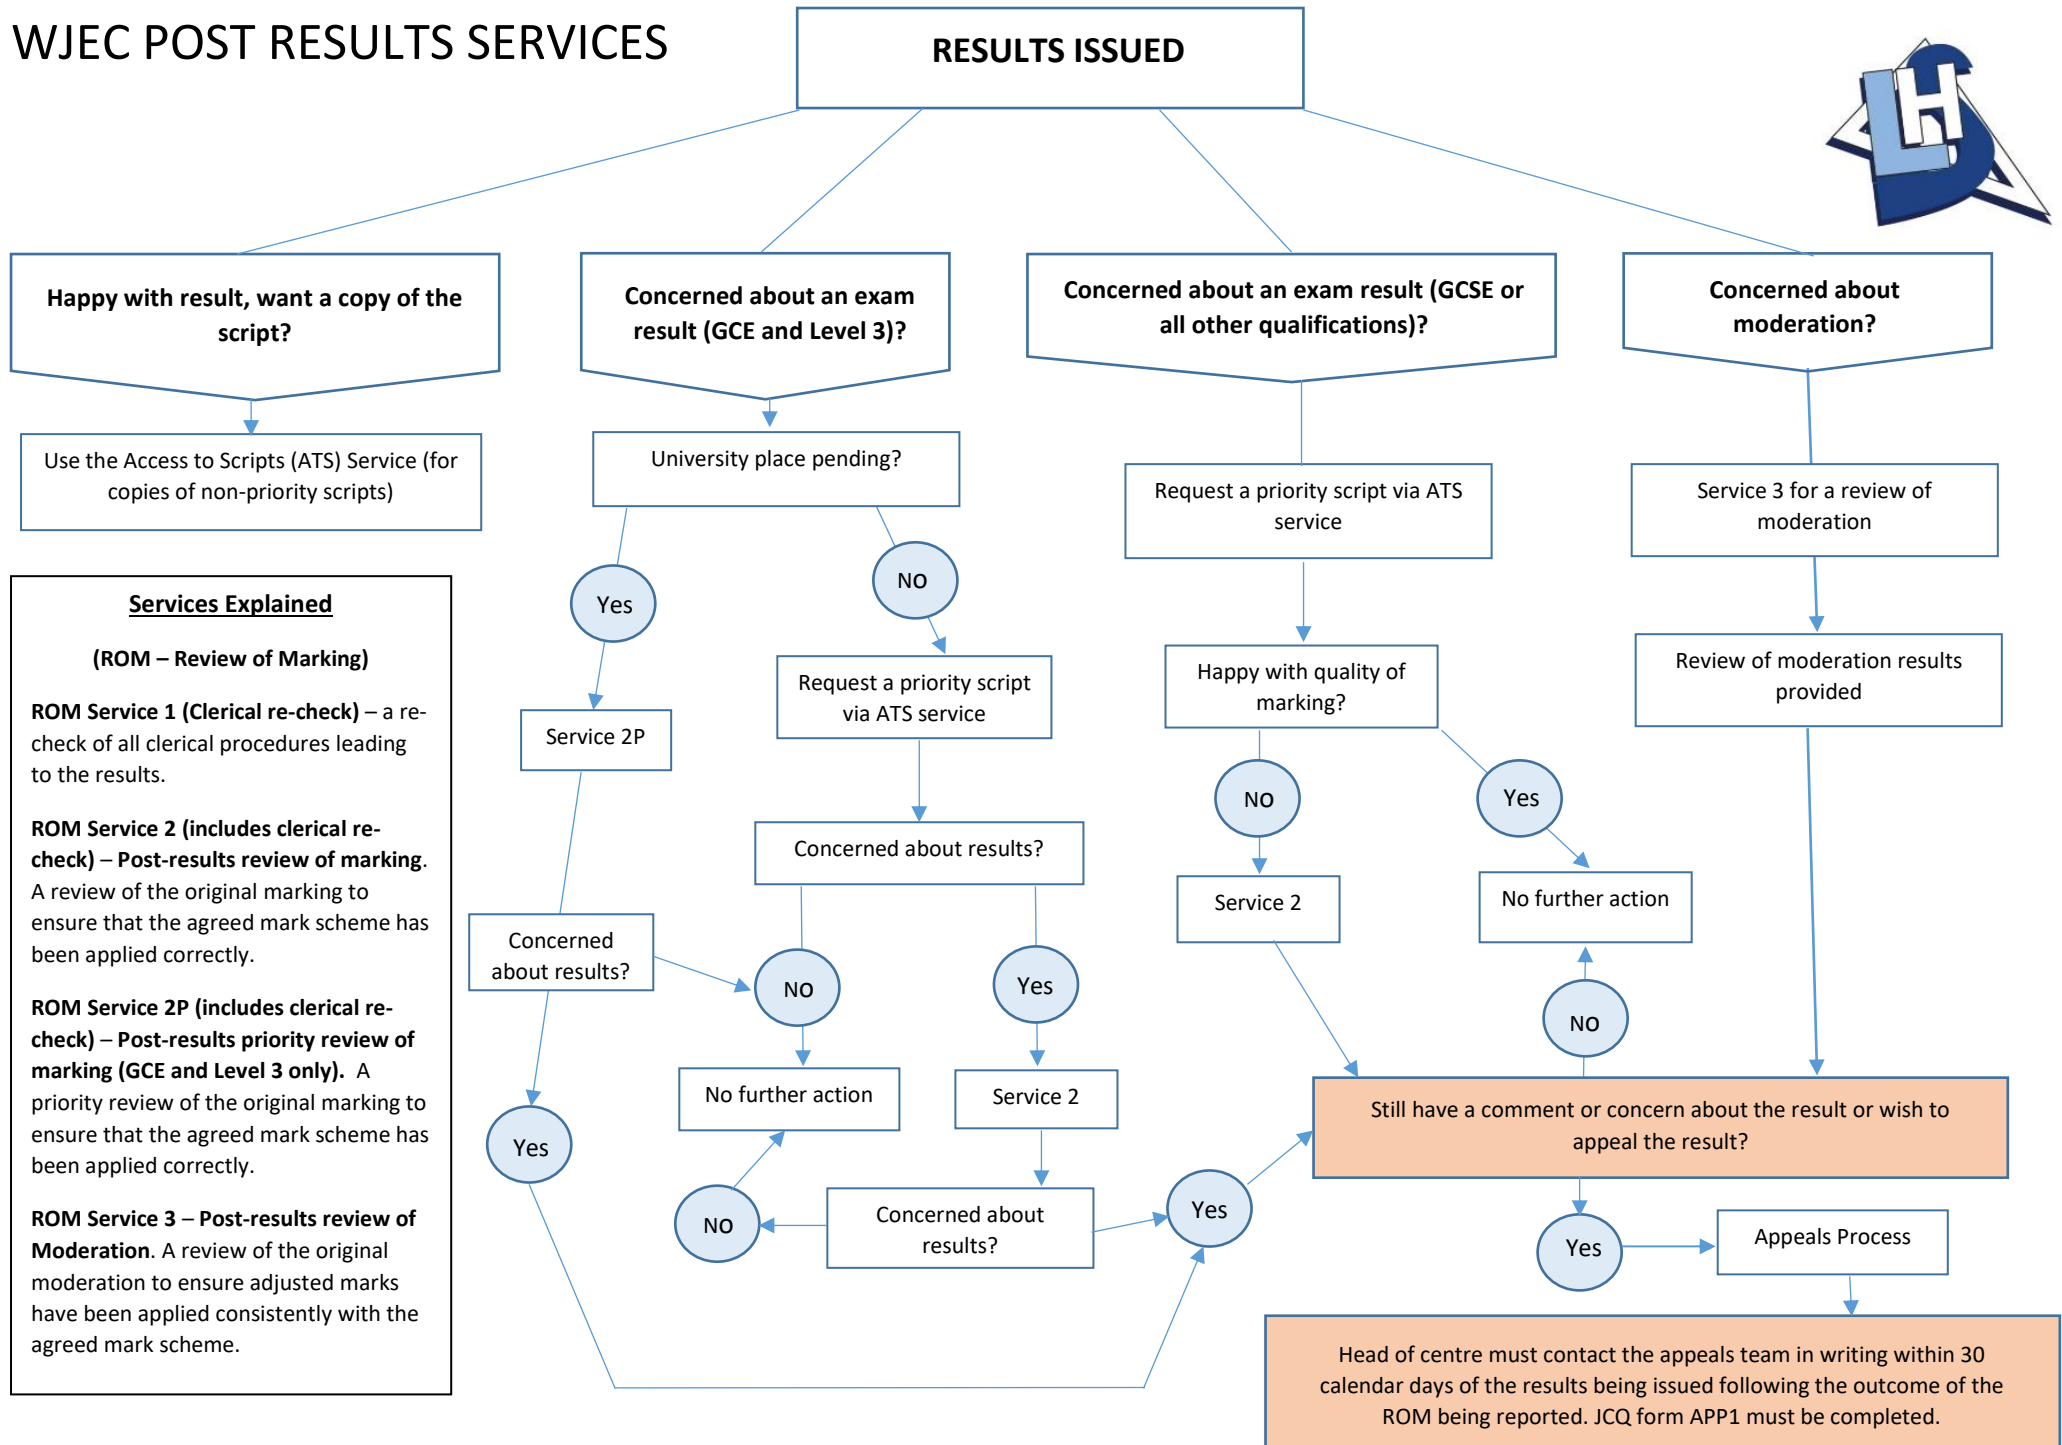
WJEC POST RESULTS SERVICES

RESULTS ISSUED

LH

Happy with result, want a copy of the script?

Use the Access to Scripts (ATS) Service (for copies of non-priority scripts)

Services Explained

(ROM – Review of Marking)

ROM Service 1 (Clerical re-check) – a re-check of all clerical procedures leading to the results.

ROM Service 2 (includes clerical re-check) – Post-results review of marking. A review of the original marking to ensure that the agreed mark scheme has been applied correctly.

ROM Service 2P (includes clerical re-check) – Post-results priority review of marking (GCE and Level 3 only). A priority review of the original marking to ensure that the agreed mark scheme has been applied correctly.

ROM Service 3 – Post-results review of Moderation. A review of the original moderation to ensure adjusted marks have been applied consistently with the agreed mark scheme.

Concerned about an exam result (GCE and Level 3)?

University place pending?

Yes

NO

Service 2P

Request a priority script via ATS service

Concerned about results?

Concerned about results?

NO

Yes

Yes

No further action

Service 2

NO

Concerned about results?

Yes

Concerned about an exam result (GCSE or all other qualifications)?

Request a priority script via ATS service

Happy with quality of marking?

NO

Yes

Service 2

No further action

NO

Concerned about moderation?

Service 3 for a review of moderation

Review of moderation results provided

Still have a comment or concern about the result or wish to appeal the result?

Yes

Appeals Process

Head of centre must contact the appeals team in writing within 30 calendar days of the results being issued following the outcome of the ROM being reported. JCQ form APP1 must be completed.